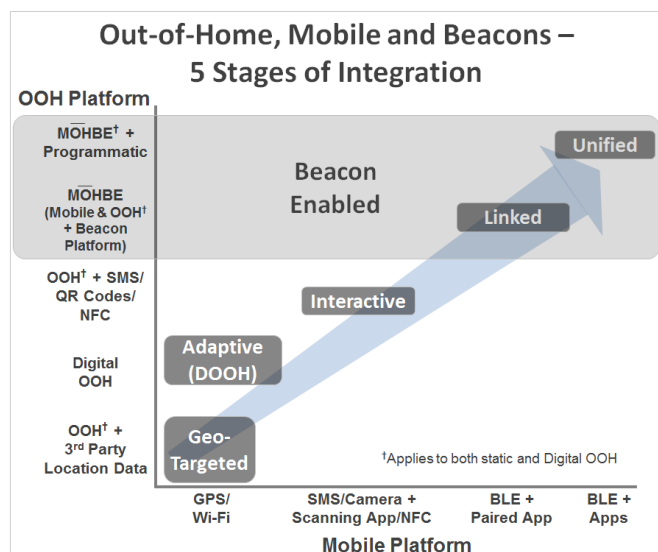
Out-of-Home, Mobile and Beacons – 5 Stages of Integration

OOH Platform

$M\overline{O}HBE^{\dagger}$ + Programmatic

$M\overline{O}HBE$ (Mobile & OOH$^{\dagger}$ + Beacon Platform)

OOH$^{\dagger}$ + SMS/ QR Codes/ NFC

Digital OOH

OOH$^{\dagger}$ + 3$^{rd}$ Party Location Data

Beacon Enabled

Unified

Linked

Interactive

Adaptive (DOOH)

Geo-Targeted

$^{\dagger}$Applies to both static and Digital OOH

GPS/ Wi-Fi

SMS/Camera + Scanning App/NFC

BLE + Paired App

BLE + Apps

Mobile Platform